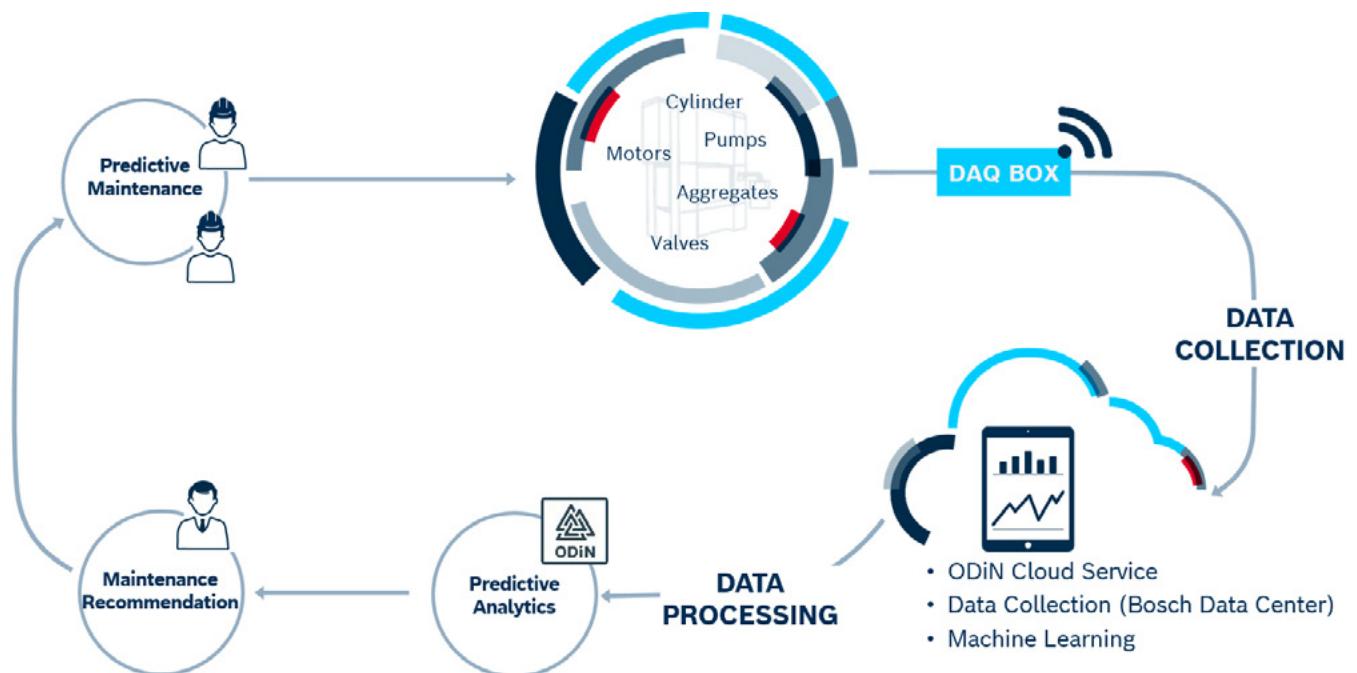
Predictive Maintenance

Cylinder
Pumps
Motors
Aggregates
Valves

DAQ BOX

DATA COLLECTION

• ODiN Cloud Service
• Data Collection (Bosch Data Center)
• Machine Learning

DATA PROCESSING

ODiN

Predictive Analytics

Maintenance Recommendation